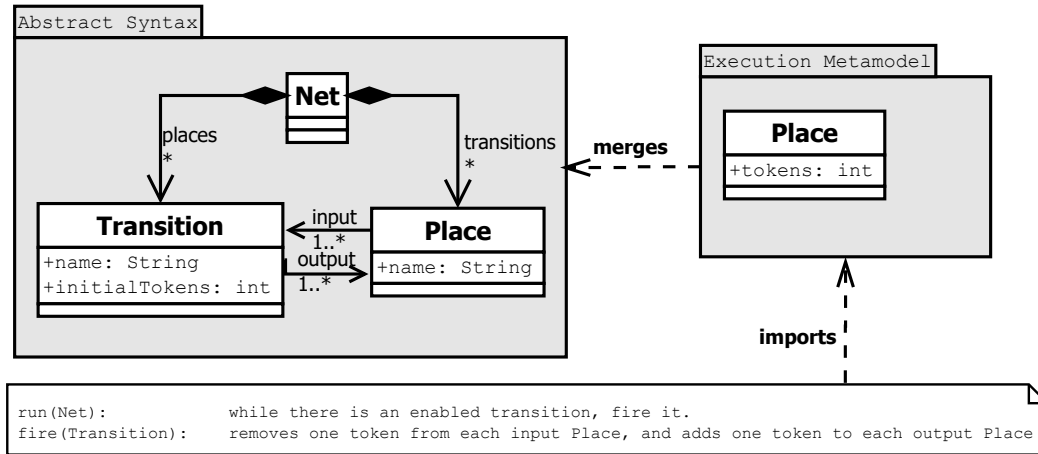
Abstract Syntax

Net

places
*

transitions
*

Transition
+name: String
+initialTokens: int

input
1..*
output
1..*

Place
+name: String

merges

Execution Metamodel

Place
+tokens: int

imports

run(Net): while there is an enabled transition, fire it.
fire(Transition): removes one token from each input Place, and adds one token to each output Place